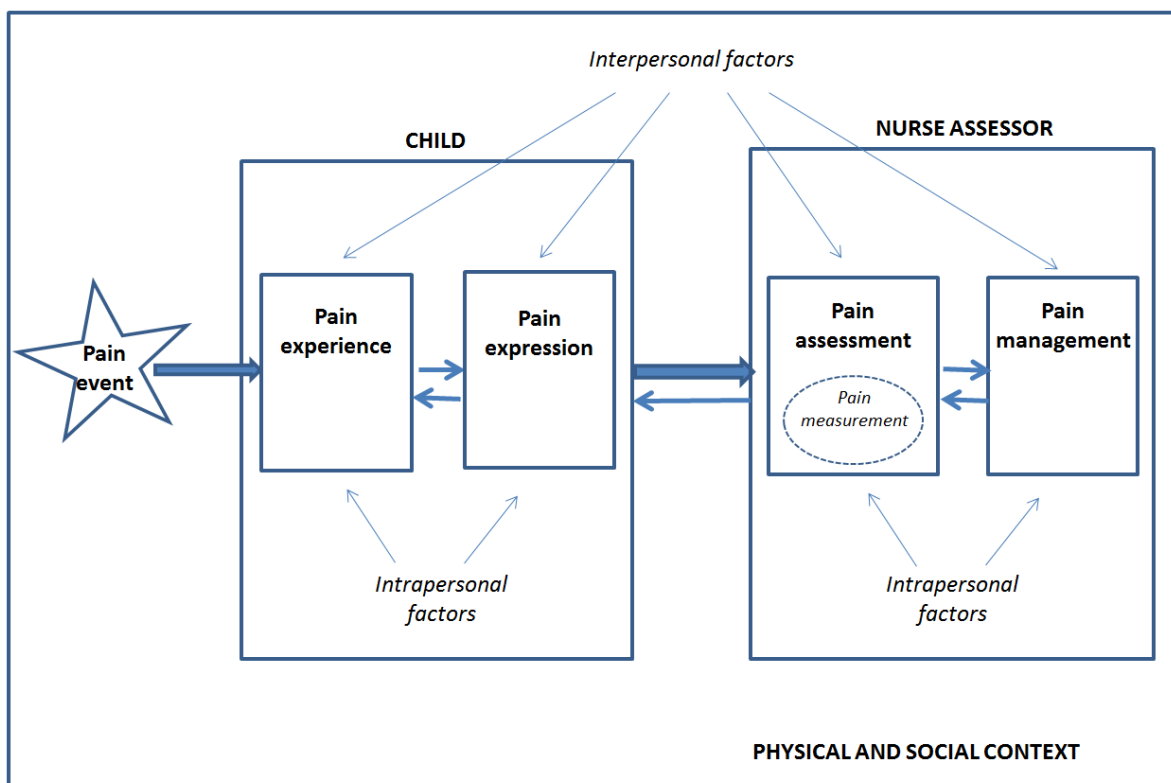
Interpersonal factors

CHILD

NURSE ASSESSOR

Pain event

Pain experience

Pain expression

Pain assessment

Pain measurement

Pain management

Intrapersonal factors

Intrapersonal factors

PHYSICAL AND SOCIAL CONTEXT